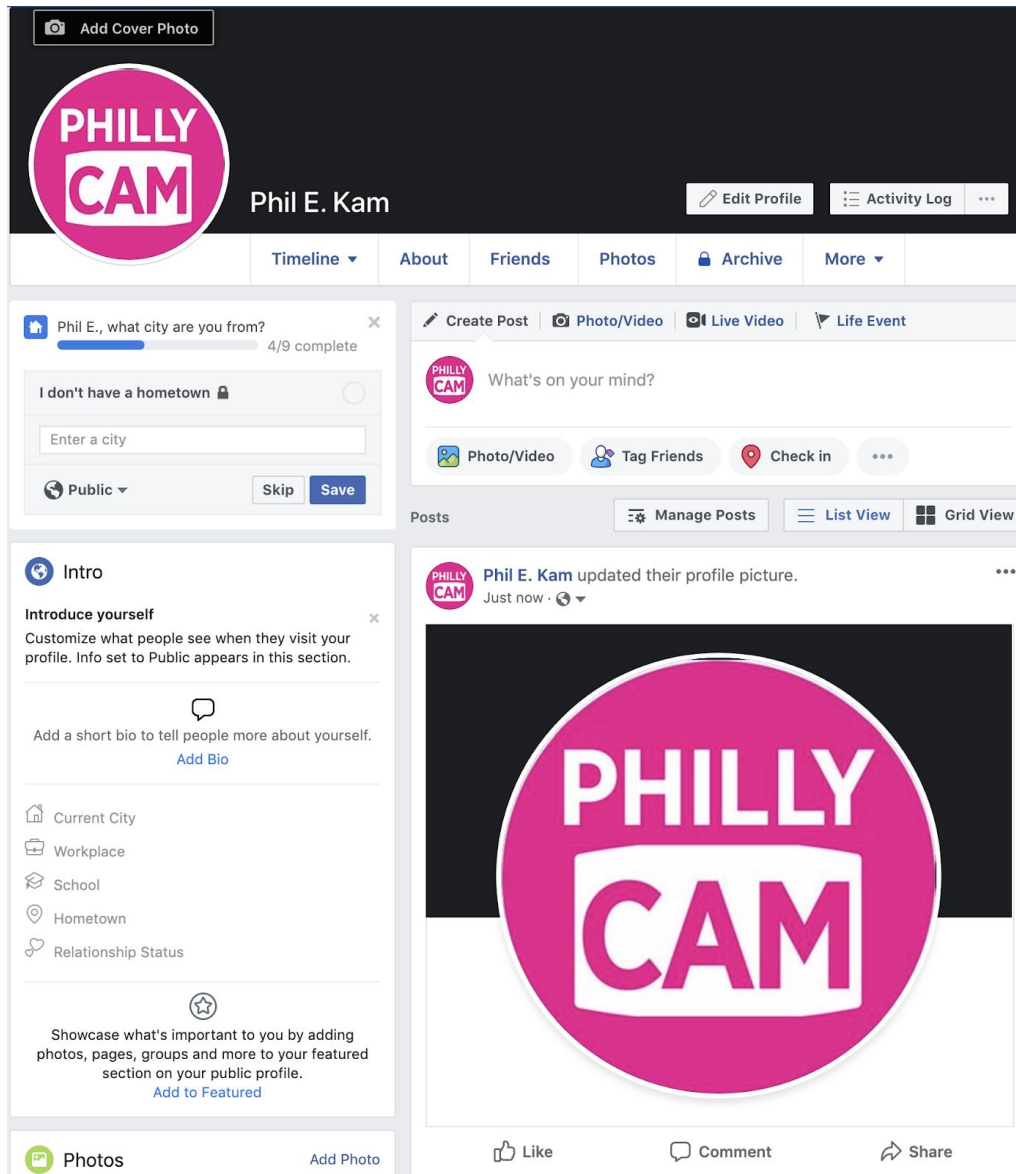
Add Cover Photo

PHILLY CAM

Phil E. Kam

Edit Profile

Activity Log

...

Timeline ▾

About

Friends

Photos

Archive

More ▾

Phil E., what city are you from?

4/9 complete

I don't have a hometown

Enter a city

Public ▾

Skip

Save

Create Post

Photo/Video

Live Video

Life Event

PHILLY CAM

What's on your mind?

Photo/Video

Tag Friends

Check in

...

Posts

Manage Posts

List View

Grid View

Intro

Introduce yourself

Customize what people see when they visit your profile. Info set to Public appears in this section.

Add a short bio to tell people more about yourself.

Add Bio

Current City

Workplace

School

Hometown

Relationship Status

Showcase what's important to you by adding photos, pages, groups and more to your featured section on your public profile.

Add to Featured

Photos

Add Photo

PHILLY CAM

Phil E. Kam updated their profile picture.

Just now ·

...

PHILLY CAM

Like

Comment

Share